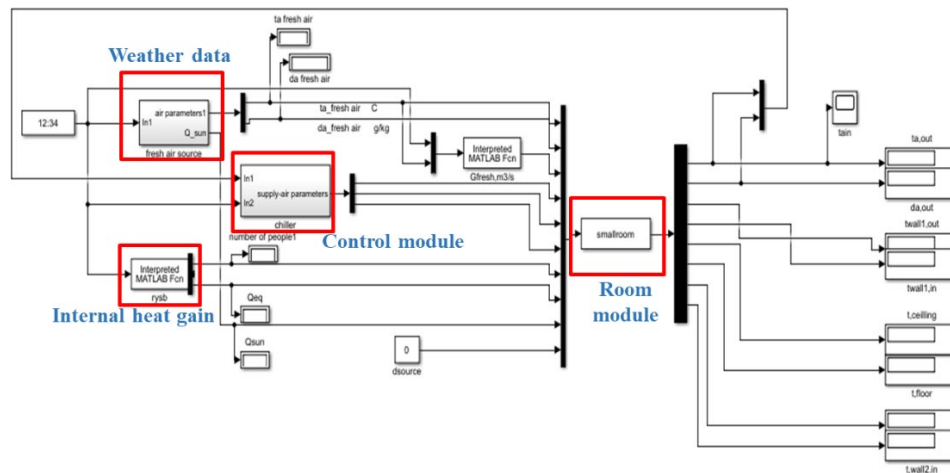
Weather data

ta fresh air

da fresh air

12:34

In1

air parameters1

Q_sun

fresh air source

ta_fresh air C

da_fresh air g/kg

Interpreted MATLAB Fcn

Gfresh,m3/s

In1

In2

supply-air parameters

chiller

Control module

Interpreted MATLAB Fcn

rysb

number of people1

Internal heat gain

Qeq

Qsun

0

dsource

smallroom

Room module

tain

ta,out

da,out

twall1,out

twall1,in

t,ceiling

t,floor

t,wall2,in